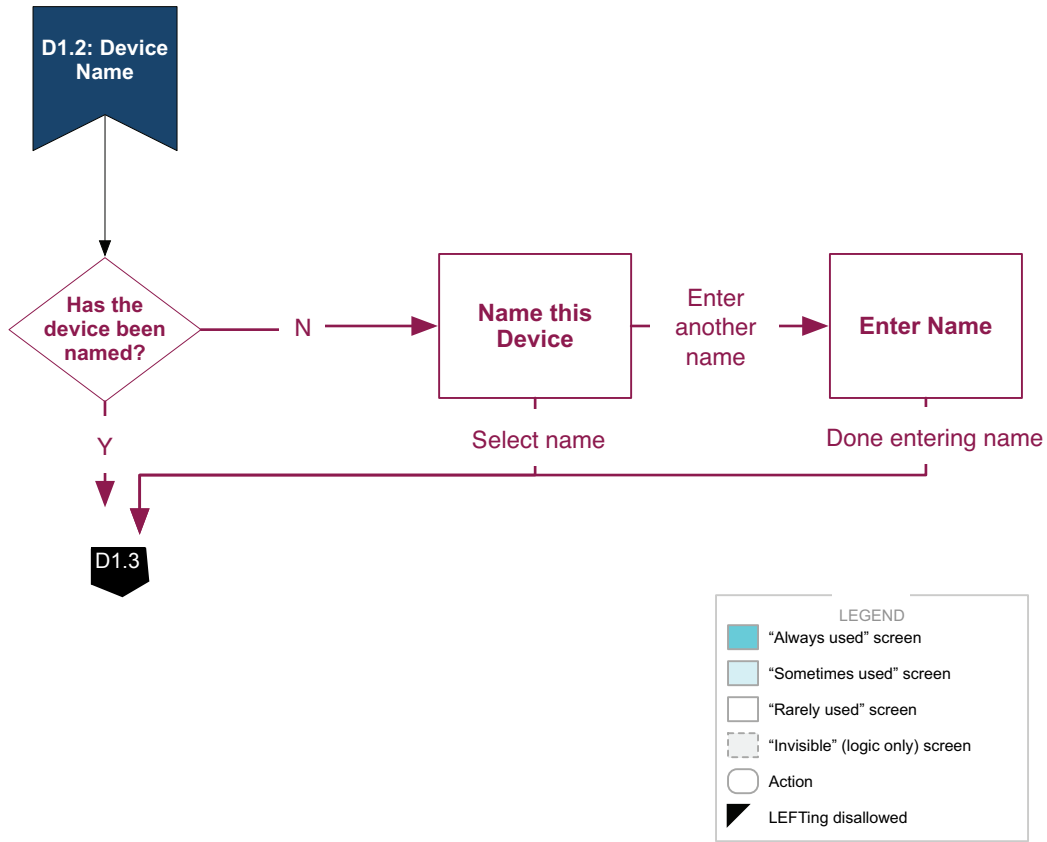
D1.2: Device Name

Has the device been named?

N

Name this Device

Enter another name

Enter Name

Y

Select name

Done entering name

D1.3

LEGEND
“Always used” screen
“Sometimes used” screen
“Rarely used” screen
“Invisible” (logic only) screen
Action
LEFTing disallowed